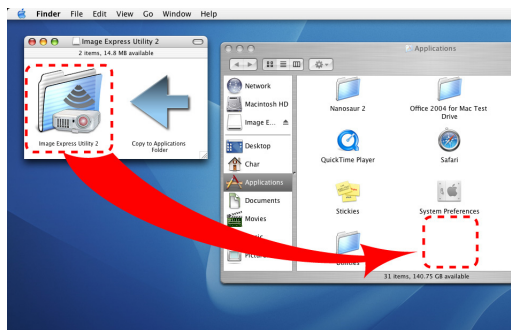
Finder File Edit View Go Window Help

Image Express Utility 2
2 items, 14.8 MB available

Image Express Utility 2

Copy to Applications Folder

Applications

Network
Macintosh HD
Image E...
Desktop
Char
Applications
Documents
Movies
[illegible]
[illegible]

Nanosaur 2
Office 2004 for Mac Test Drive
QuickTime Player
Safari
Stickies
System Preferences
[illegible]

31 items, 140.75 GB available